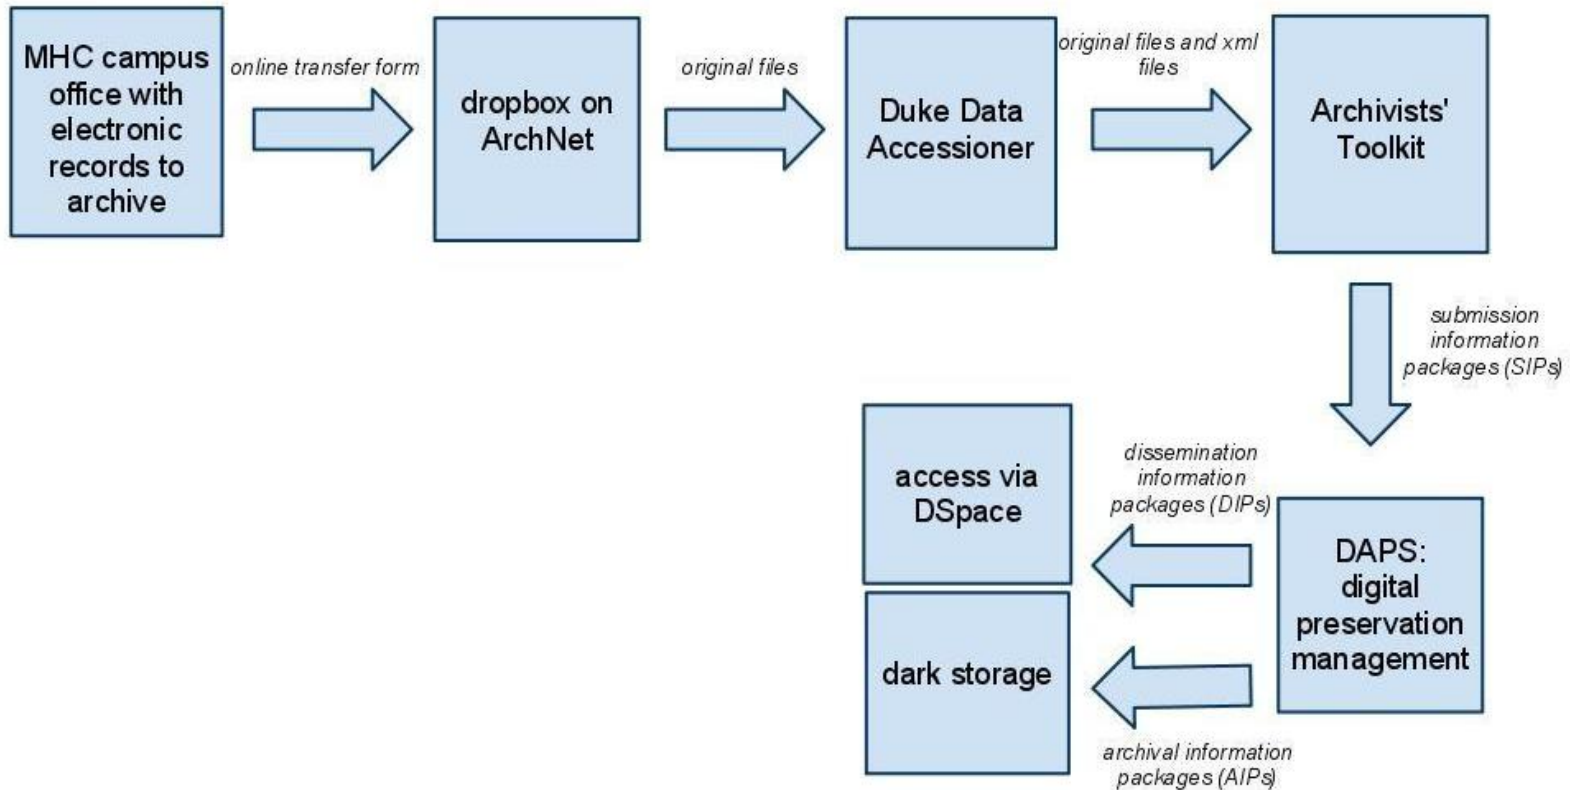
MHC campus office with electronic records to archive

online transfer form

dropbox on ArchNet

original files

Duke Data Accessioner

original files and xml files

Archivists' Toolkit

submission information packages (SIPs)

DAPS: digital preservation management

dissemination information packages (DIPs)

access via DSpace

dark storage

archival information packages (AIPs)